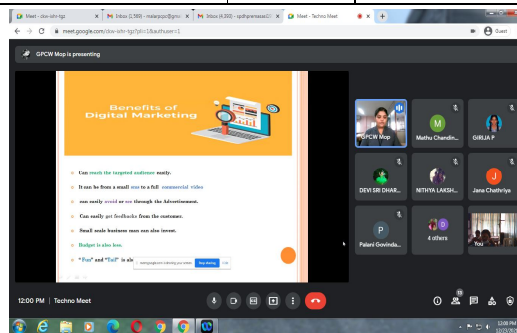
Meet - dxw-iahr-tgz | M Inbox (1,588) - malarppu@gm | M Inbox (4,390) - cpdhpremasai1 | Meet - Techno Meet | +

meet.google.com/dxw-iahr-tgz?pli=1&authuser=1

GPCW Mop is presenting

Benefits of Digital Marketing

Can reach the targeted audience easily.

It can be from a small ann to a full commercial video

can easily avoid or see through the Advertisement.

Can easily get feedbacks from the customer.

Small scale business man can also invest.

Budget is also less.

"Fun" and "Tail" is als

meet.google.com is sharing your screen. Stop sharing Hide

GPCW Mop

M Mathu Chandin...

GIRIJA P

DEVI SRI DHAR...

NITHYA LAKSH...

J Jana Chathriya

P Palani Govinda...

4 others

You

12:00 PM | Techno Meet

12:00 PM